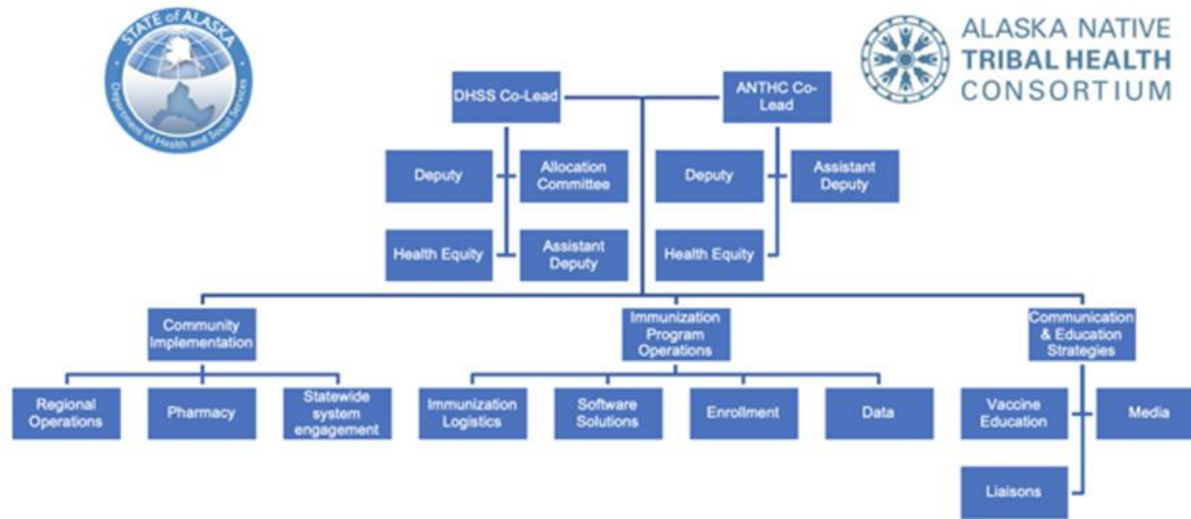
STATE of ALASKA
Department of Health and Social Services

ALASKA NATIVE
TRIBAL HEALTH
CONSORTIUM

DHSS Co-Lead

ANTHC Co-Lead

Deputy

Allocation Committee

Health Equity

Assistant Deputy

Deputy

Assistant Deputy

Health Equity

Community Implementation

Immunization Program Operations

Communication & Education Strategies

Regional Operations

Pharmacy

Statewide system engagement

Immunization Logistics

Software Solutions

Enrollment

Data

Vaccine Education

Media

Liaisons